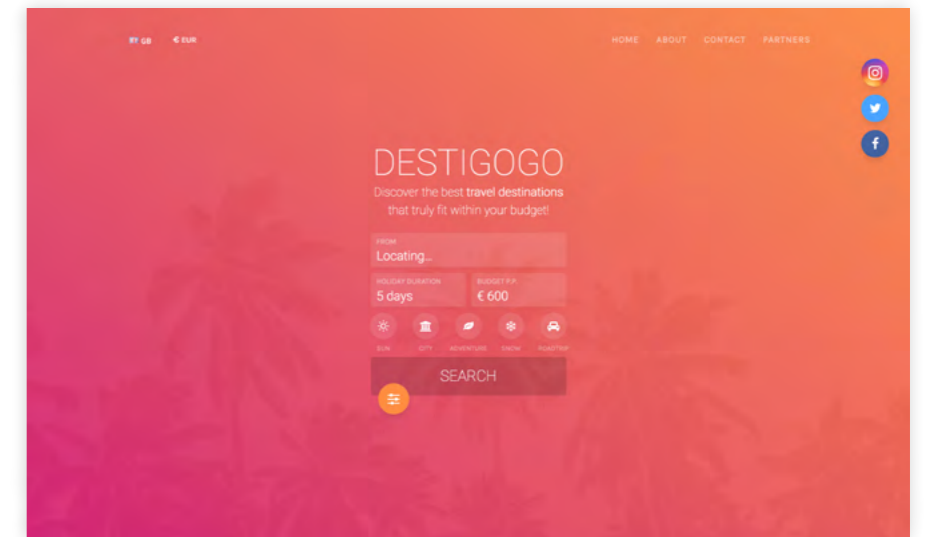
GB € EUR

HOME ABOUT CONTACT PARTNERS

DESTIGOGO

Discover the best travel destinations that truly fit within your budget!

FROM
Locating...

HOLIDAY DURATION
5 days

BUDGET P.P.
€ 600

SUN CITY ADVENTURE SNOW ROADTRIP

SEARCH